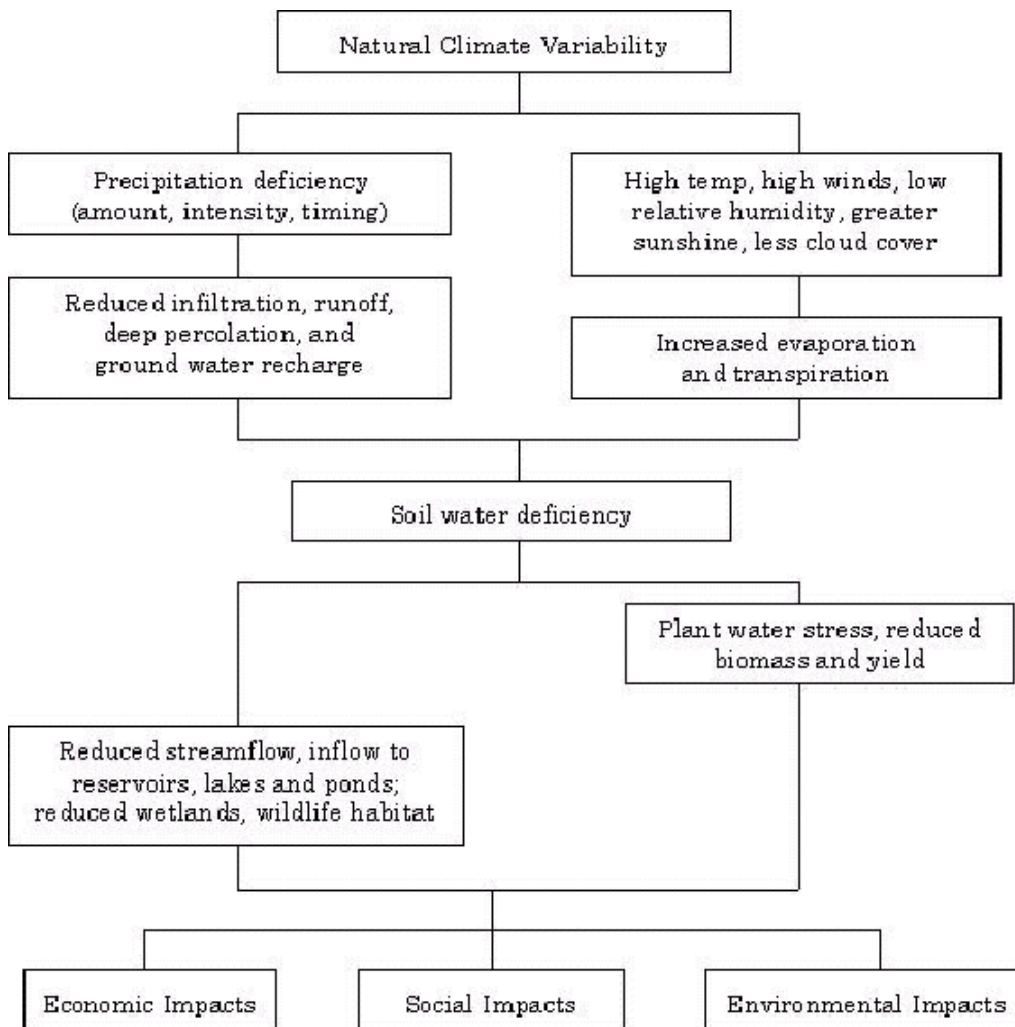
Natural Climate Variability

Precipitation deficiency (amount, intensity, timing)

High temp, high winds, low relative humidity, greater sunshine, less cloud cover

Reduced infiltration, runoff, deep percolation, and ground water recharge

Increased evaporation and transpiration

Soil water deficiency

Plant water stress, reduced biomass and yield

Reduced streamflow, inflow to reservoirs, lakes and ponds; reduced wetlands, wildlife habitat

Economic Impacts

Social Impacts

Environmental Impacts